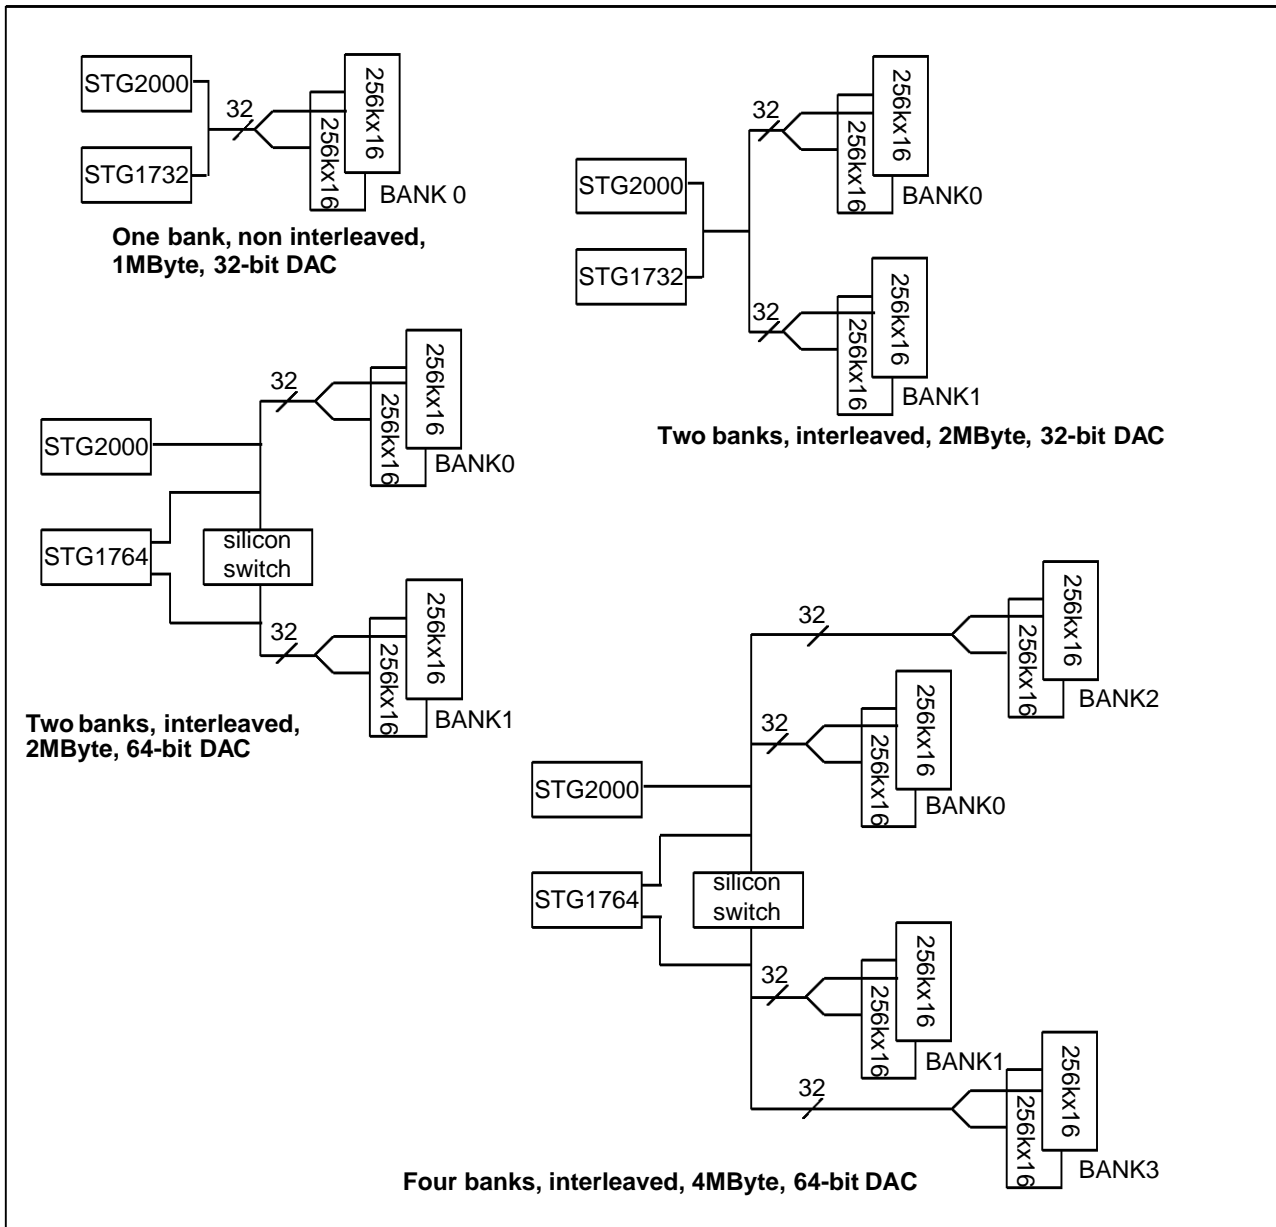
STG2000

STG1732

32

256kx16

256kx16

BANK 0

One bank, non interleaved, 1MByte, 32-bit DAC

32

256kx16

256kx16

BANK0

STG2000

STG1732

32

256kx16

256kx16

BANK1

Two banks, interleaved, 2MByte, 32-bit DAC

32

256kx16

256kx16

BANK0

STG2000

STG1764

silicon switch

32

256kx16

256kx16

BANK1

Two banks, interleaved, 2MByte, 64-bit DAC

32

256kx16

256kx16

BANK2

32

256kx16

256kx16

BANK0

STG2000

STG1764

silicon switch

32

256kx16

256kx16

BANK1

32

256kx16

256kx16

BANK3

Four banks, interleaved, 4MByte, 64-bit DAC